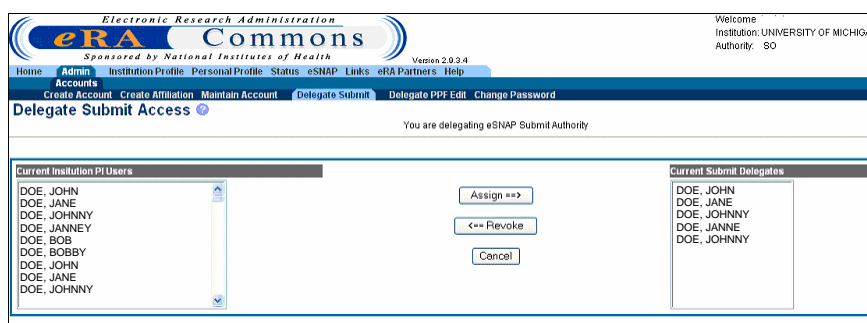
Electronic Research Administration
eRA Commons
Sponsored by National Institutes of Health
Version 2.9.3.4
Welcome
Institution: UNIVERSITY OF MICHIG
Authority: SO

Home Admin Institution Profile Personal Profile Status eSNAP Links eRA Partners Help
Accounts
Create Account Create Affiliation Maintain Account Delegate Submit Delegate PPF Edit Change Password

Delegate Submit Access

You are delegating eSNAP Submit Authority

Current Insitution PI Users
DOE, JOHN
DOE, JANE
DOE, JOHNNY
DOE, JANNEY
DOE, BOB
DOE, BOBBY
DOE, JOHN
DOE, JANE
DOE, JOHNNY

Assign ==>
<== Revoke
Cancel

Current Submit Delegates
DOE, JOHN
DOE, JANE
DOE, JOHNNY
DOE, JANNE
DOE, JOHNNY